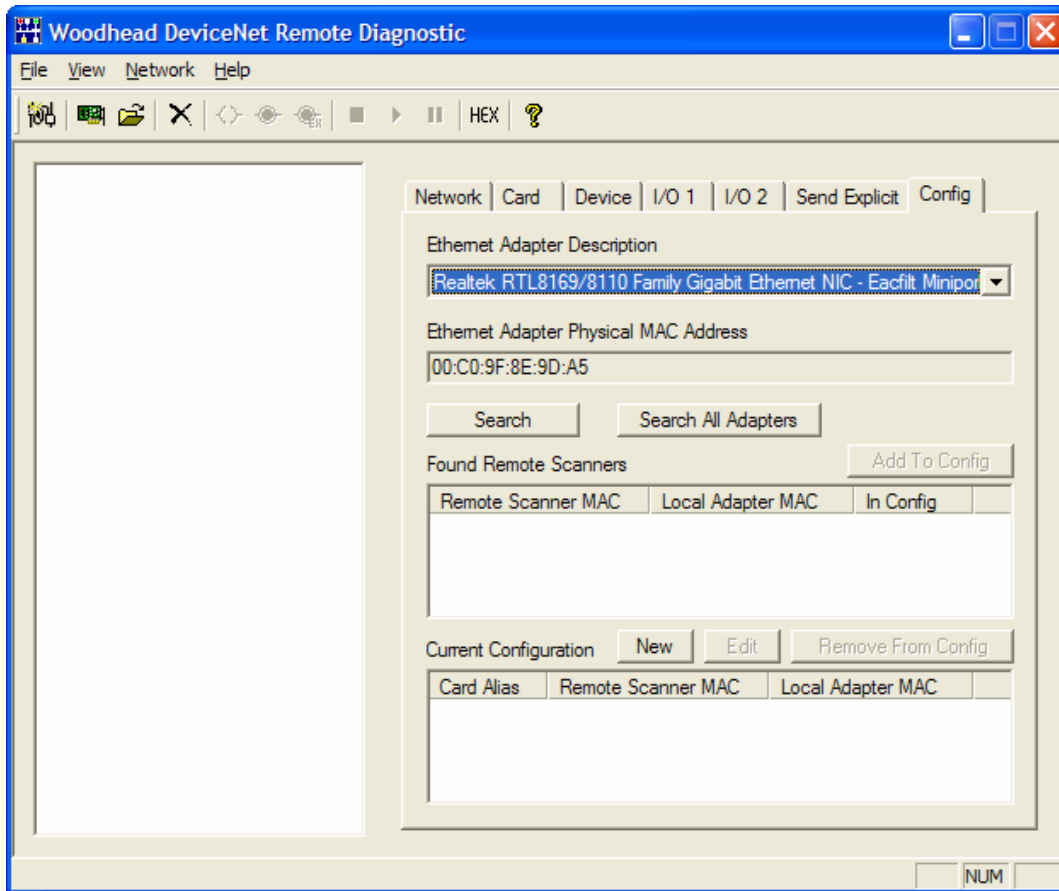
Woodhead DeviceNet Remote Diagnostic

File View Network Help

HEX

Network | Card | Device | I/O 1 | I/O 2 | Send Explicit | Config

Ethernet Adapter Description

Realtek RTL8169/8110 Family Gigabit Ethernet NIC - Eacfilt Minipor

Ethernet Adapter Physical MAC Address

00:C0:9F:8E:9D:A5

Search Search All Adapters

Found Remote Scanners Add To Config

| Remote Scanner MAC | Local Adapter MAC | In Config |
|---|---|---|

Current Configuration New Edit Remove From Config

| Card Alias | Remote Scanner MAC | Local Adapter MAC |
|---|---|---|

NUM